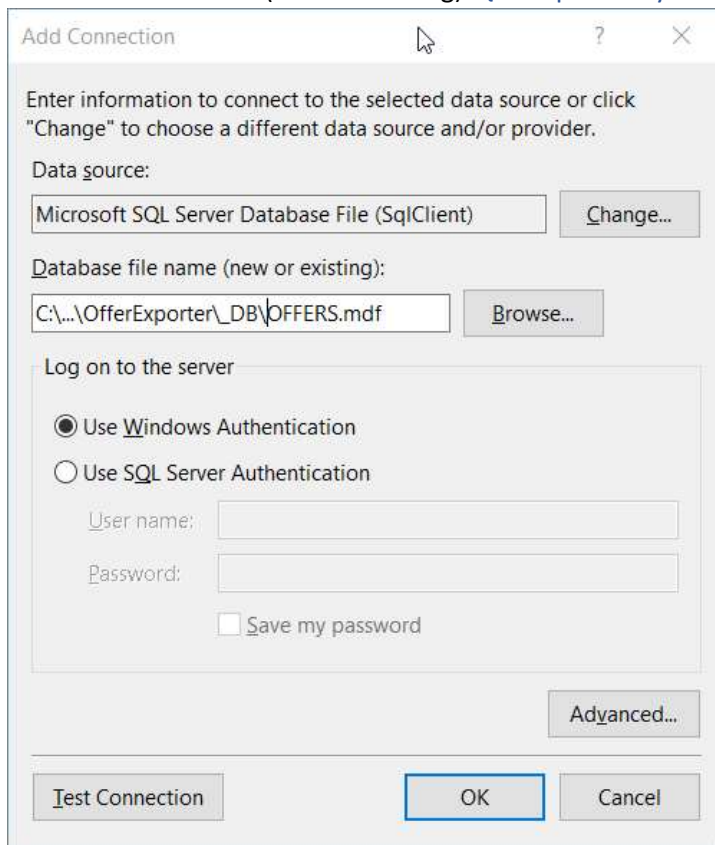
Add Connection ? ×

Enter information to connect to the selected data source or click "Change" to choose a different data source and/or provider.

Data source:

Microsoft SQL Server Database File (SqlClient)

Change...

Database file name (new or existing):

C:\...\OfferExporter\_DB\OFFERS.mdf

Browse...

Log on to the server

Use Windows Authentication

Use SQL Server Authentication

User name:

Password:

Save my password

Advanced...

Test Connection

OK

Cancel